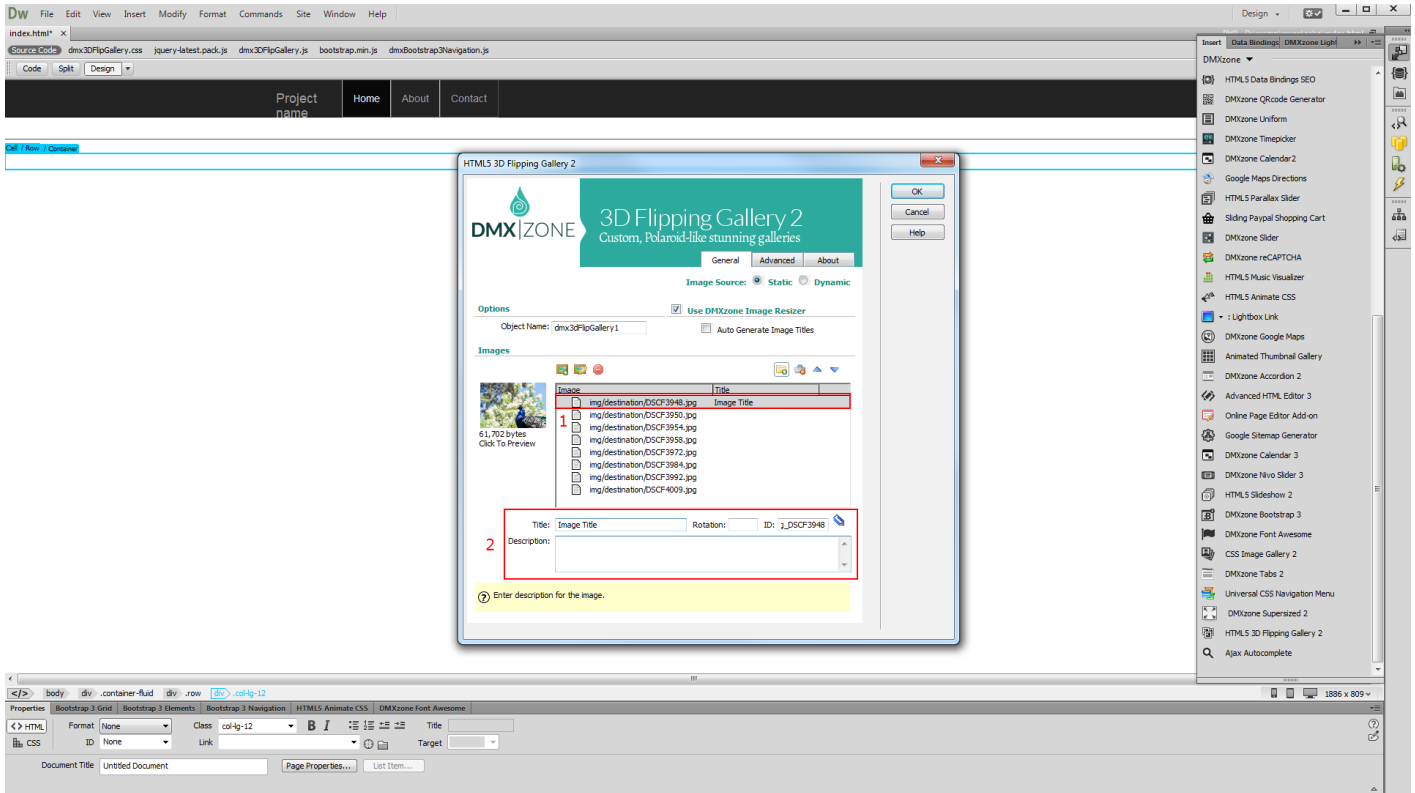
Dw File Edit View Insert Modify Format Commands Site Window Help

Design

index.html*

Source Code dmx3DFlipGallery.css jquery-latest.pack.js dmx3DFlipGallery.js bootstrap.min.js dmxBootstrap3Navigation.js

Code Split Design

Project name Home About Contact

Cell / Row / Container

HTML5 3D Flipping Gallery 2

DMX|ZONE 3D Flipping Gallery 2
Custom, Polaroid-like stunning galleries

General Advanced About

OK
Cancel
Help

Image Source: Static Dynamic

Options
Use DMXzone Image Resizer
Object Name: dmx3dFlipGallery1
Auto Generate Image Titles

Images

| Image | Title |
|---|---|
| img/destination/DSCF3948.jpg | Image Title |
| img/destination/DSCF3950.jpg | |
| img/destination/DSCF3954.jpg | |
| img/destination/DSCF3958.jpg | |
| img/destination/DSCF3972.jpg | |
| img/destination/DSCF3984.jpg | |
| img/destination/DSCF3992.jpg | |
| img/destination/DSCF4009.jpg | |

61,702 bytes
Click To Preview

1

2

Title: Image Title Rotation: ID: _DSCF3948
Description:

Enter description for the image.

Insert Data Bindings DMXzone Ligh

DMXzone

HTML5 Data Bindings SEO
DMXzone QRcode Generator
DMXzone Uniform
DMXzone Timepicker
DMXzone Calendar2
Google Maps Directions
HTML5 Parallax Slider
Sliding Paypal Shopping Cart
DMXzone Slider
DMXzone reCAPTCHA
HTML5 Music Visualizer
HTML5 Animate CSS
: Lightbox Link
DMXzone Google Maps
Animated Thumbnail Gallery
DMXzone Accordion 2
Advanced HTML Editor 3
Online Page Editor Add-on
Google Sitemap Generator
DMXzone Calendar 3
DMXzone Nivo Slider 3
HTML5 Slideshow 2
DMXzone Bootstrap 3
DMXzone Font Awesome
CSS Image Gallery 2
DMXzone Tabs 2
Universal CSS Navigation Menu
DMXzone Supersized 2
HTML5 3D Flipping Gallery 2
Ajax Autocomplete

body div .container-fluid div .row div .col-lg-12

1886 x 809

Properties Bootstrap 3 Grid Bootstrap 3 Elements Bootstrap 3 Navigation HTML5 Animate CSS DMXzone Font Awesome

HTML Format None Class col-lg-12 B I Title
CSS ID None Link Target

Document Title Untitled Document Page Properties... List Item...